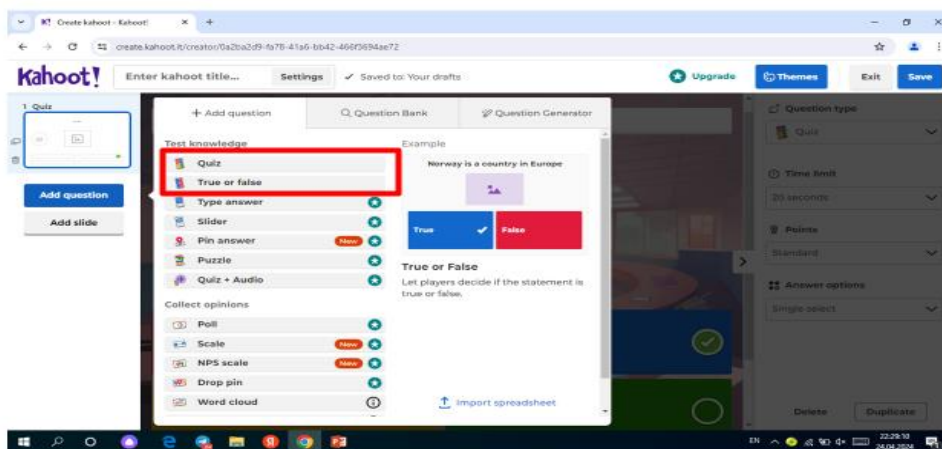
Create kahoot - Kahoot!

create.kahoot.it/creator/0a2ba2d9-fa78-41a6-bb42-466f3694ae72

Kahoot!

Enter kahoot title...

Settings

Saved to: Your drafts

Upgrade

Themes

Exit

Save

1 Quiz

Add question

Add slide

+ Add question

Question Bank

Question Generator

Test knowledge

Quiz

True or false

Type answer

Slider

Pin answer

New

Puzzle

Quiz + Audio

Collect opinions

Poll

Scale

New

NPS scale

New

Drop pin

Word cloud

Example

Norway is a country in Europe

True

False

True or False

Let players decide if the statement is true or false.

Import spreadsheet

Question type

Quiz

Time limit

20 seconds

Points

Standard

Answer options

Single select

Delete

Duplicate

EN

22:29:10

24.04.2024